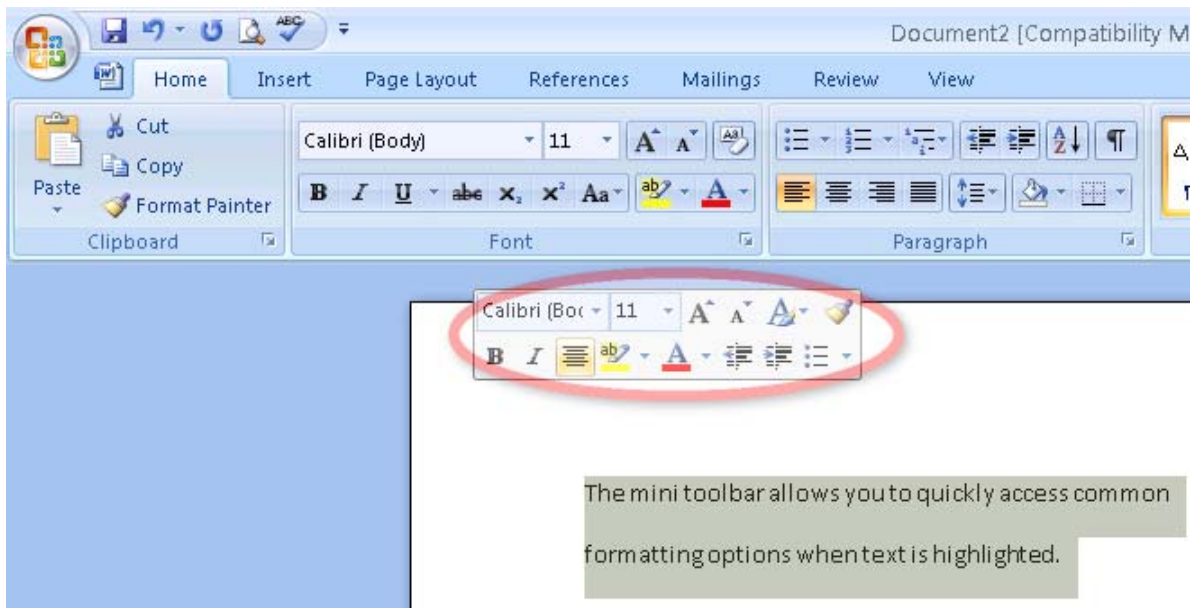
Document2 [Compatibility M

Home Insert Page Layout References Mailings Review View

Cut
Copy
Paste
Format Painter
Clipboard

Calibri (Body) 11
B I U abe $x_2$ $x^2$ Aa
Font

Paragraph

Calibri (Boc 11
B I

The mini toolbar allows you to quickly access common formatting options when text is highlighted.